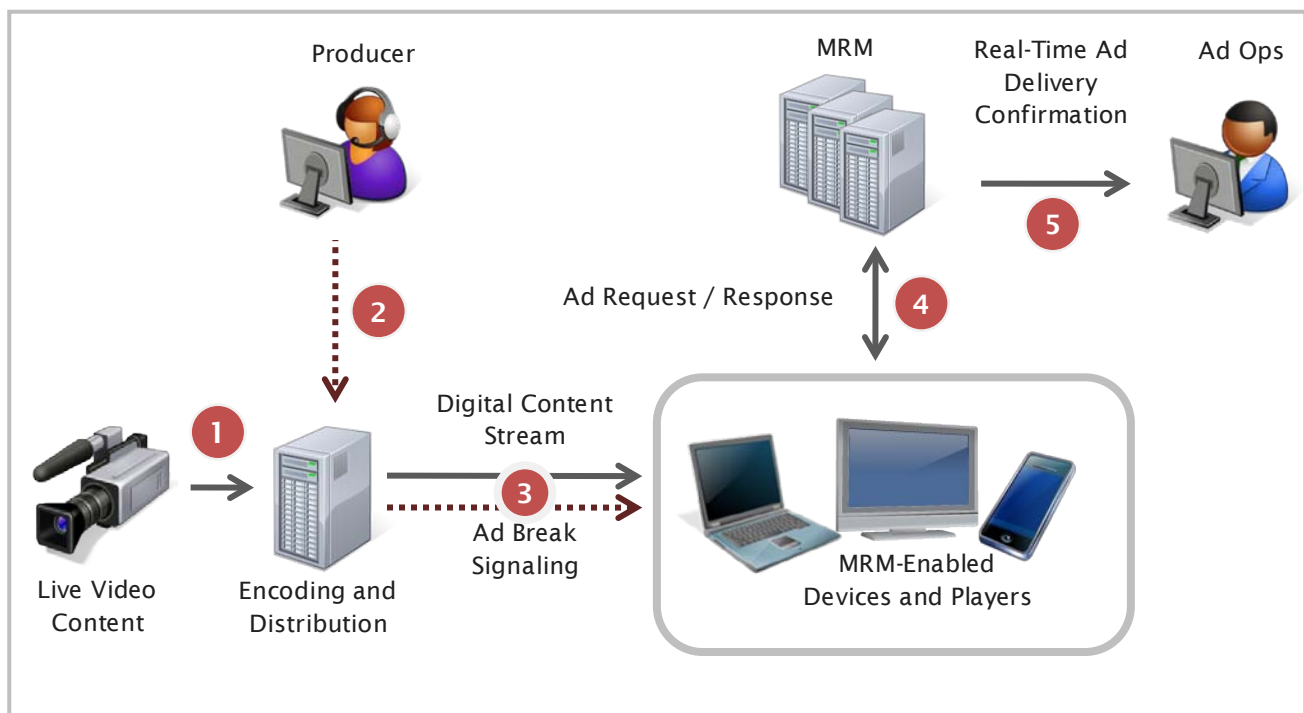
Producer

MRM

Real-Time Ad Delivery Confirmation

Ad Ops

5

2

Ad Request / Response

4

1

Digital Content Stream

3

Ad Break Signaling

Live Video Content

Encoding and Distribution

MRM-Enabled Devices and Players